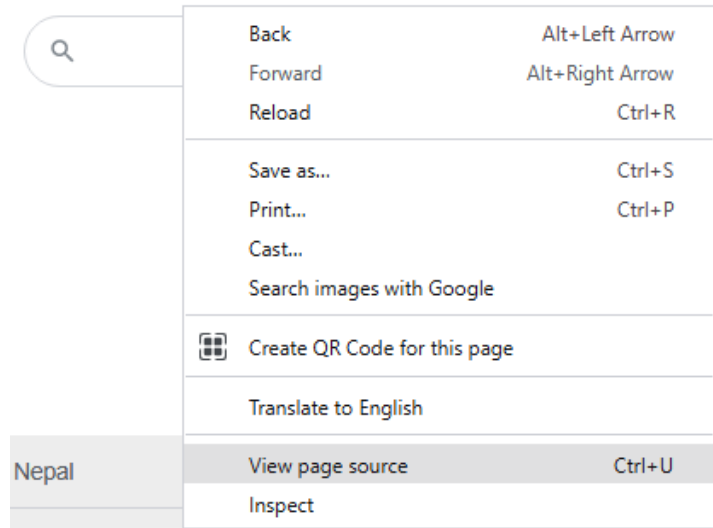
Back Alt+Left Arrow
Forward Alt+Right Arrow
Reload Ctrl+R

Save as... Ctrl+S
Print... Ctrl+P
Cast...
Search images with Google

Create QR Code for this page

Translate to English

Nepal

View page source Ctrl+U
Inspect